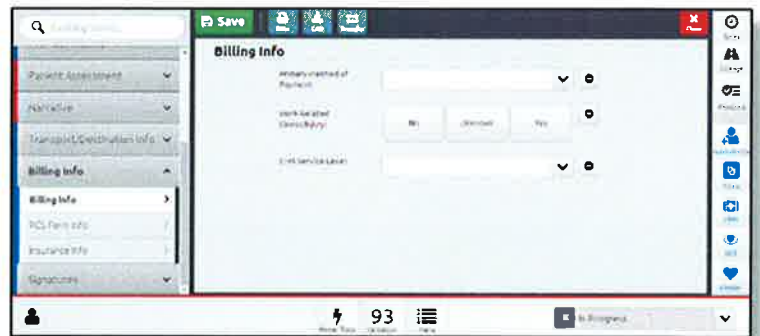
Save

Billing Info

Patient Assessment

Narrative

Transport/Destination Info

Billing Info

Billing Info

PCS Form Info

Insurance Info

Signatures

Primary Method of Payment

Work-Related Condition/Injury

No

Unknown

Yes

Unit Service Level

93

In Progress